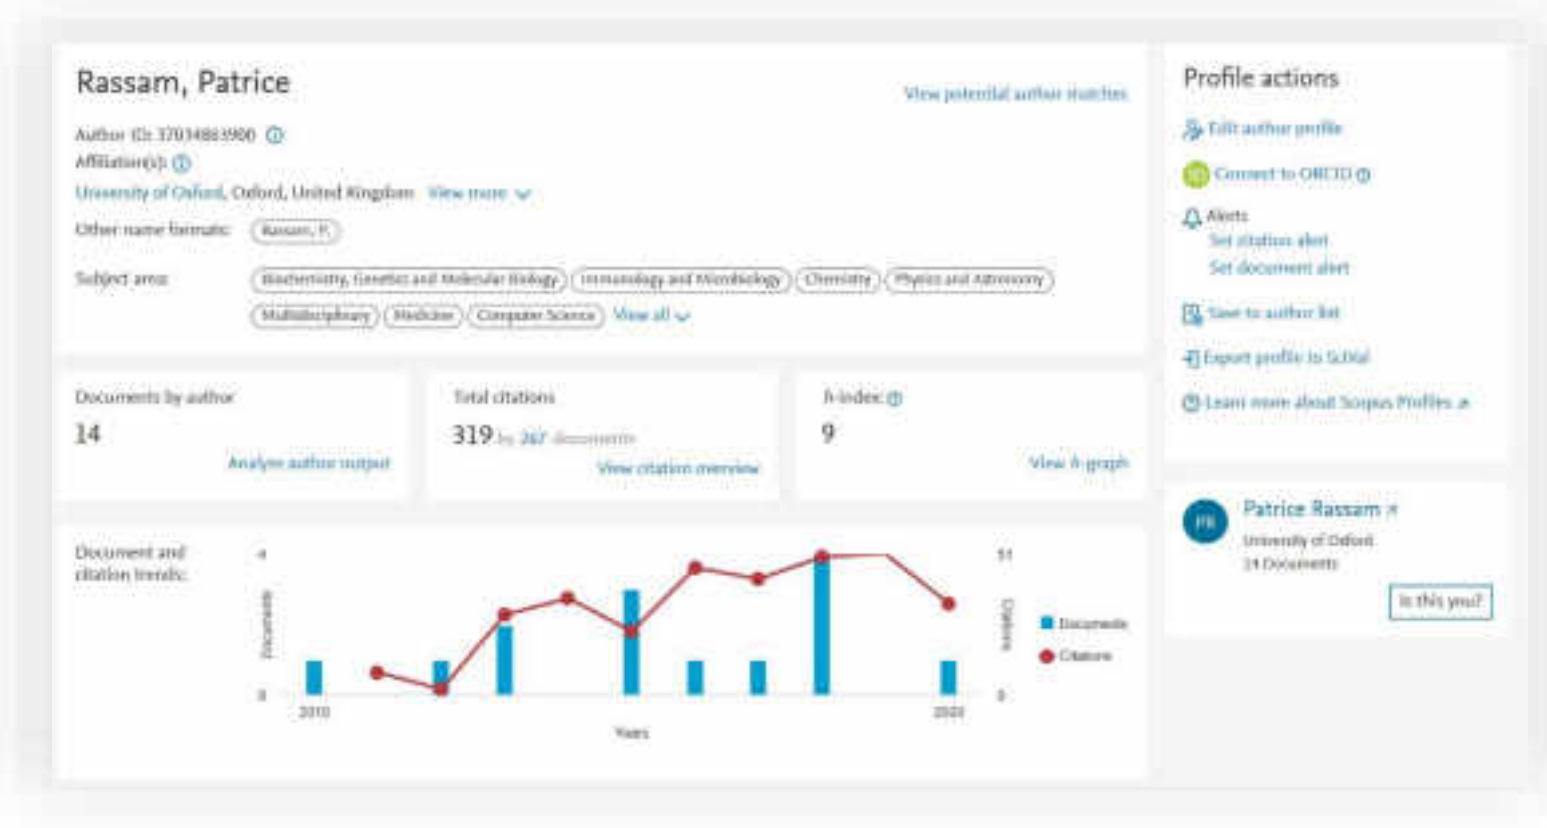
Rassam, Patrice

View potential author matches

Author ID: 37034863900 ⓘ
Affiliation(s): ⓘ
University of Oxford, Oxford, United Kingdom View more

Other name formats: Rassam, P.

Subject area: Biochemistry, Genetics and Molecular Biology | Immunology and Microbiology | Chemistry | Physics and Astronomy | Multidisciplinary | Medicine | Computer Science | View all

Documents by author
14
Analyze author output

Total citations
319 by 267 documents
View citation overview

h-index: ⓘ
9
View h-graph

Document and citation trends:

4
Documents
0
2010
Years
2020
51
Citations
0
Documents
Citations

Profile actions
Edit author profile
Connect to ORCID ⓘ
Alerts
Set citation alert
Set document alert
Save to author list
Export profile to SciVal
Learn more about Scopus Profiles

PR
Patrice Rassam
University of Oxford
14 Documents
Is this you?